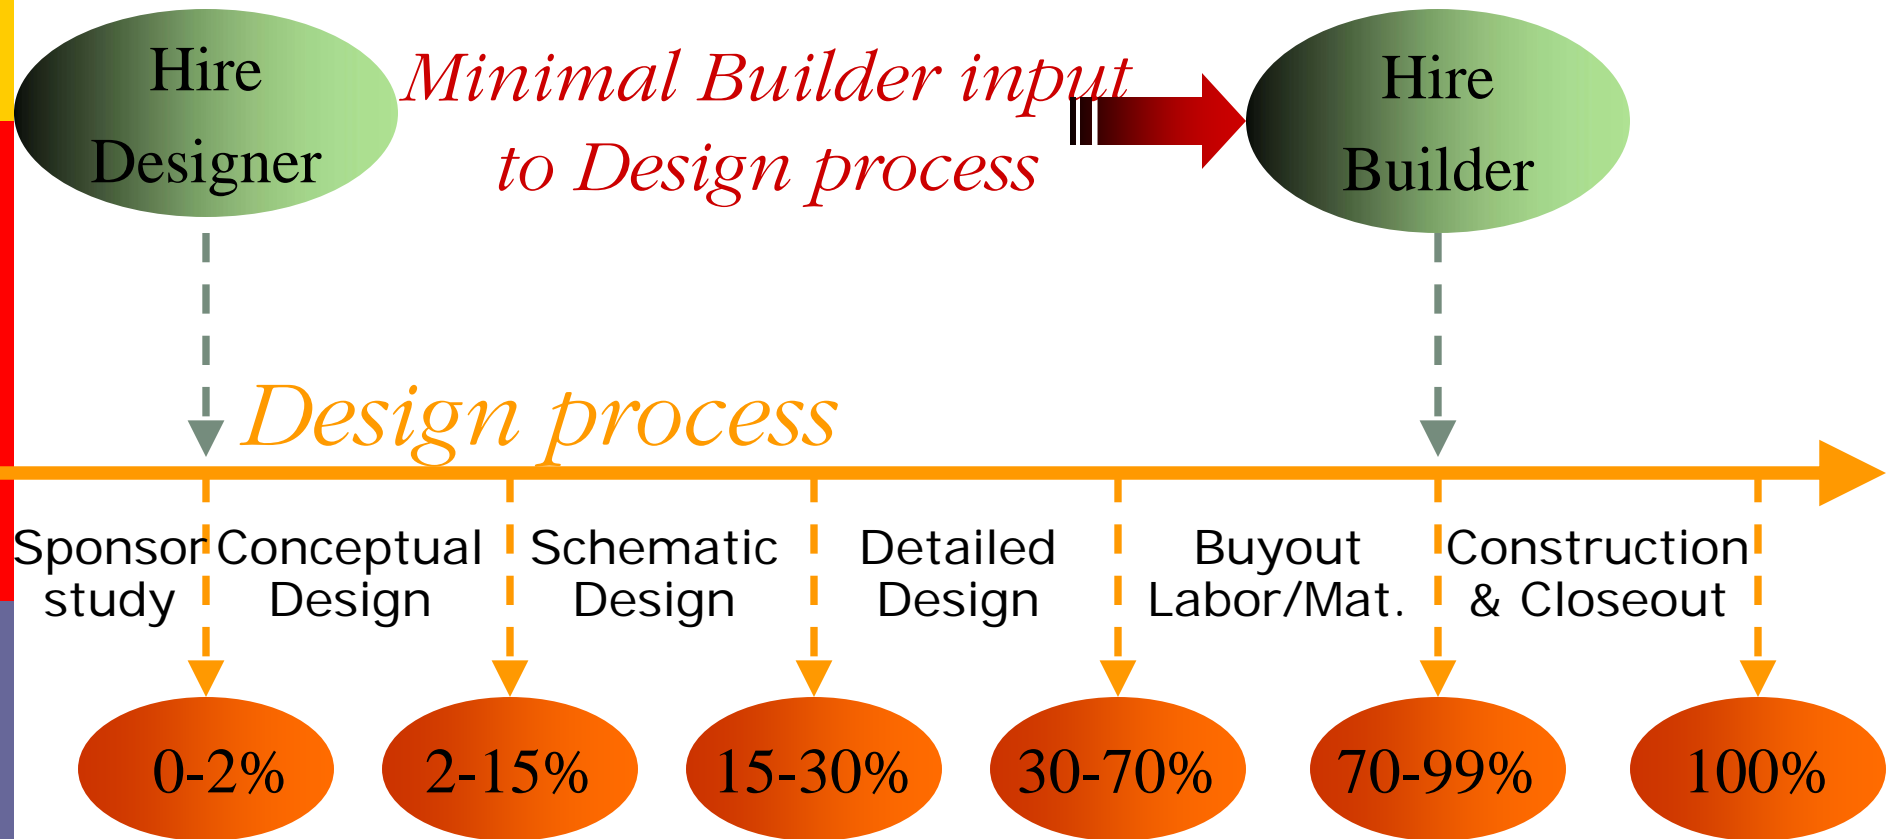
Hire Designer

Minimal Builder input to Design process

Hire Builder

Design process

Sponsor study

Conceptual Design

Schematic Design

Detailed Design

Buyout Labor/Mat.

Construction & Closeout

0-2%

2-15%

15-30%

30-70%

70-99%

100%